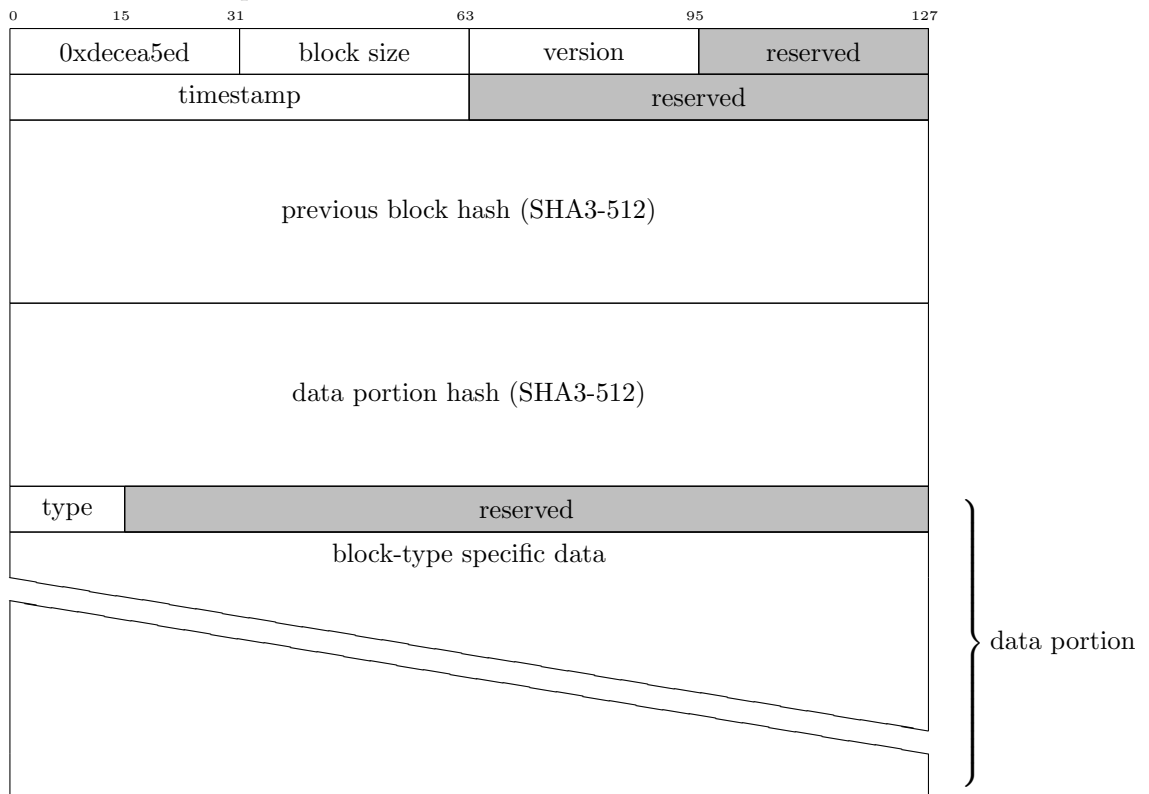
0 15 31 63 95 127

| 0xdecea5ed | block size | version | reserved |
|---|---|---|---|

| timestamp | reserved |
|---|---|

previous block hash (SHA3-512)

data portion hash (SHA3-512)

| type | reserved |
|---|---|

block-type specific data

data portion